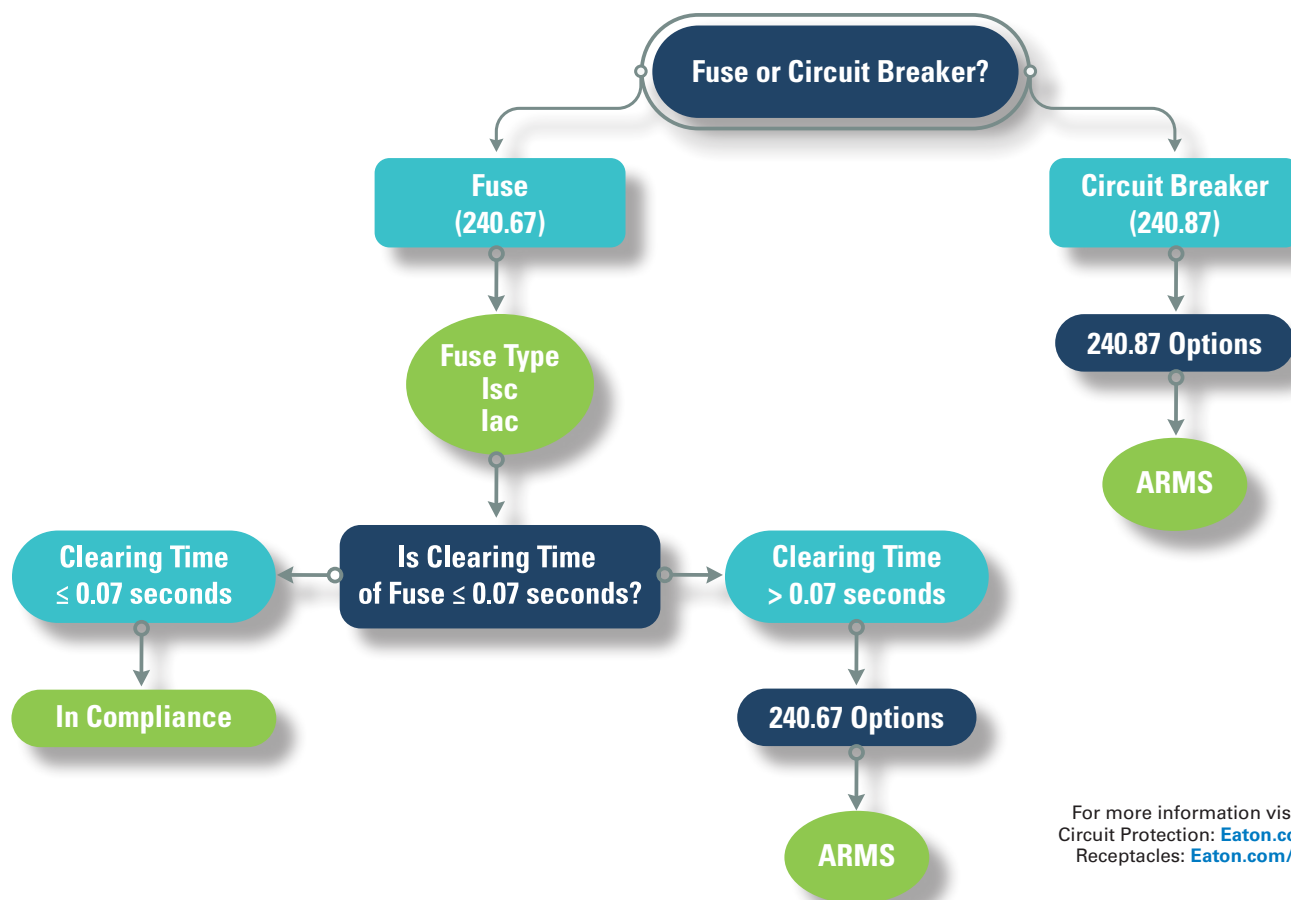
Fuse or Circuit Breaker?

Fuse
(240.67)

Circuit Breaker
(240.87)

Fuse Type
Isc
Iac

240.87 Options

ARMS

Clearing Time
≤ 0.07 seconds

Is Clearing Time
of Fuse ≤ 0.07 seconds?

Clearing Time
> 0.07 seconds

In Compliance

240.67 Options

ARMS

For more information vis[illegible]
Circuit Protection: Eaton.c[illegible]
Receptacles: Eaton.com/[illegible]